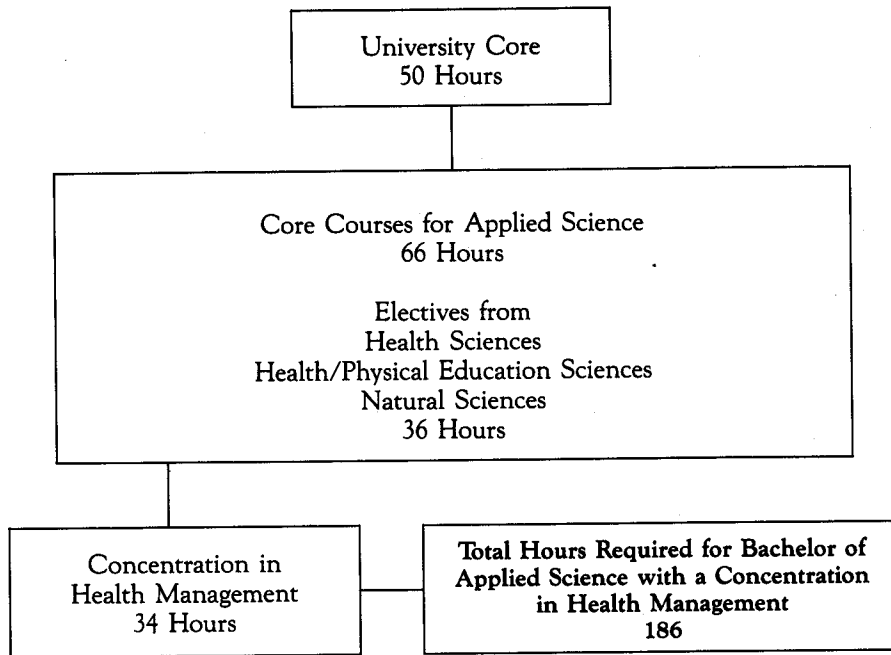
University Core
50 Hours

Core Courses for Applied Science
66 Hours

Electives from
Health Sciences
Health/Physical Education Sciences
Natural Sciences
36 Hours

Concentration in
Health Management
34 Hours

Total Hours Required for Bachelor of Applied Science with a Concentration in Health Management
186